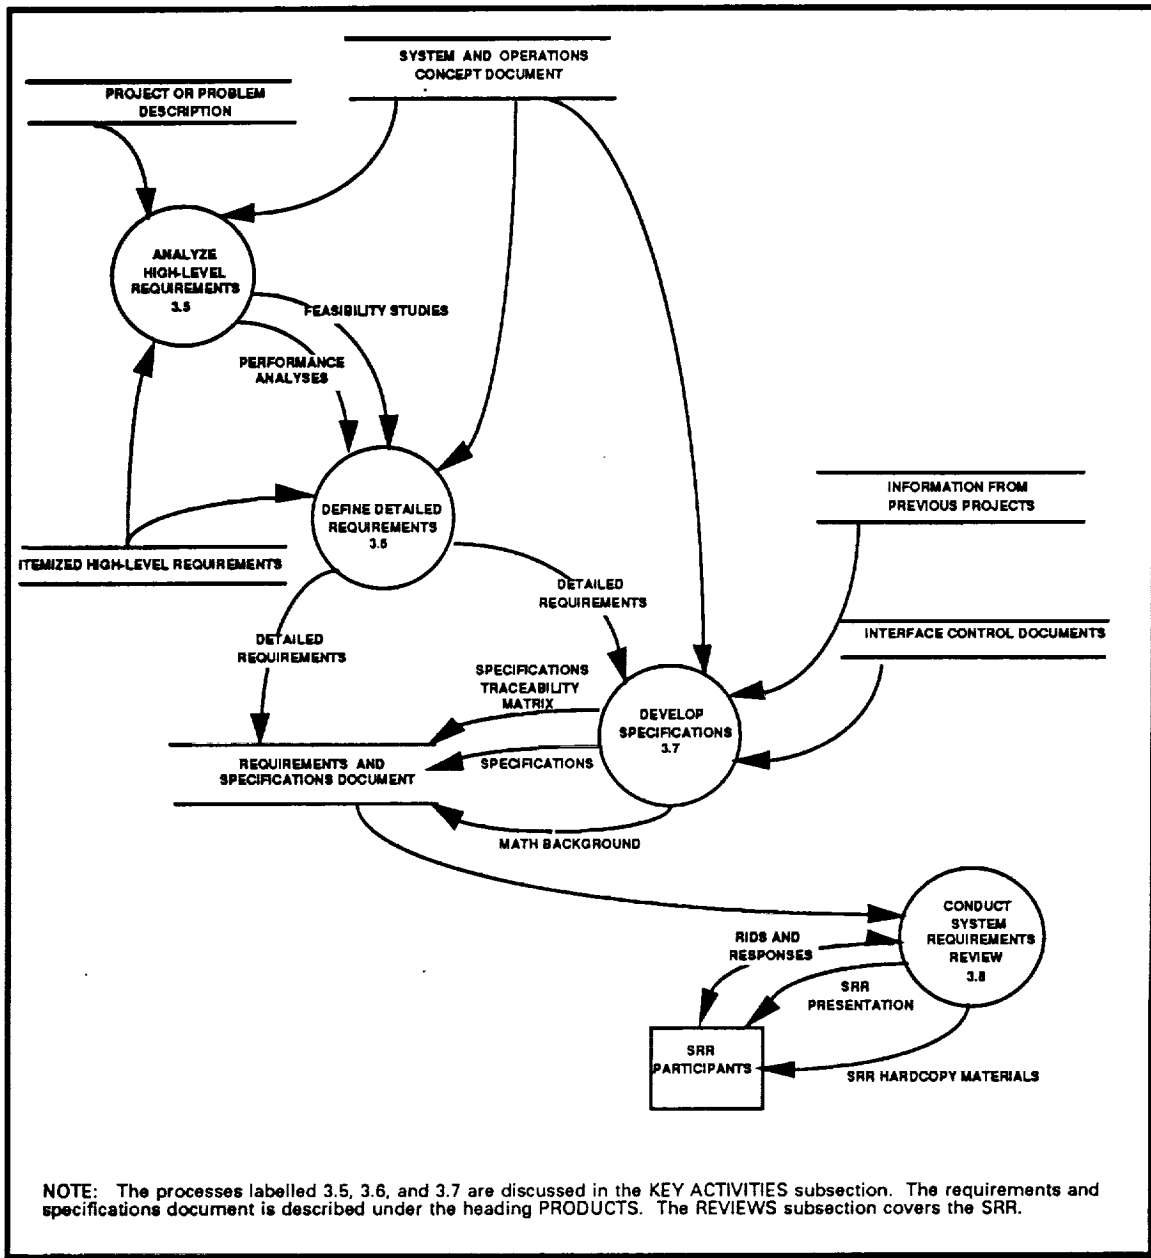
SYSTEM AND OPERATIONS CONCEPT DOCUMENT

PROJECT OR PROBLEM DESCRIPTION

ANALYZE HIGH-LEVEL REQUIREMENTS 3.5

FEASIBILITY STUDIES

PERFORMANCE ANALYSES

INFORMATION FROM PREVIOUS PROJECTS

DEFINE DETAILED REQUIREMENTS 3.6

ITEMIZED HIGH-LEVEL REQUIREMENTS

DETAILED REQUIREMENTS

DETAILED REQUIREMENTS

INTERFACE CONTROL DOCUMENTS

SPECIFICATIONS TRACEABILITY MATRIX

DEVELOP SPECIFICATIONS 3.7

REQUIREMENTS AND SPECIFICATIONS DOCUMENT

SPECIFICATIONS

MATH BACKGROUND

CONDUCT SYSTEM REQUIREMENTS REVIEW 3.8

RIDS AND RESPONSES

SRR PRESENTATION

SRR PARTICIPANTS

SRR HARDCOPY MATERIALS

NOTE: The processes labelled 3.5, 3.6, and 3.7 are discussed in the KEY ACTIVITIES subsection. The requirements and specifications document is described under the heading PRODUCTS. The REVIEWS subsection covers the SRR.